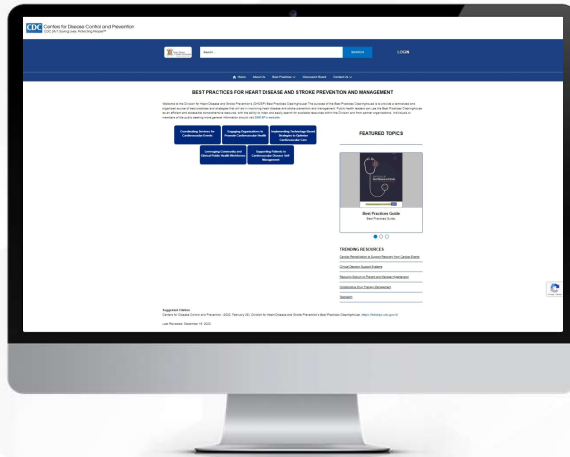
CDC Centers for Disease Control and Prevention
CDC 24/7: Saving Lives, Protecting People™

Search...
SEARCH
LOGIN

Home About Us Best Practices Discussion Board Contact Us

BEST PRACTICES FOR HEART DISEASE AND STROKE PREVENTION AND MANAGEMENT

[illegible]

Coordinating Services for Cardiovascular Events
Engaging Organizations to Promote Cardiovascular Health
Implementing Technology-Based Strategies to Optimize Cardiovascular Care
Leveraging Community and Clinical Public Health Workforces
Supporting Patients in Cardiovascular Disease Self-Management

FEATURED TOPICS

Best Practices Guide
Best Practices Guide

TRENDING RESOURCES
Cardiac Rehabilitation to Support Recovery from Cardiac Events
Clinical Decision Support Systems
Telehealth Delivery to People with Elevated Hypertension
Collaborative Drug Therapy Management
Telehealth

Suggested Citation
Centers for Disease Control and Prevention. (2022, February 28). Division for Heart Disease and Stroke Prevention's Best Practices Clearinghouse. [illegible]

Last Reviewed: December 19, 2022